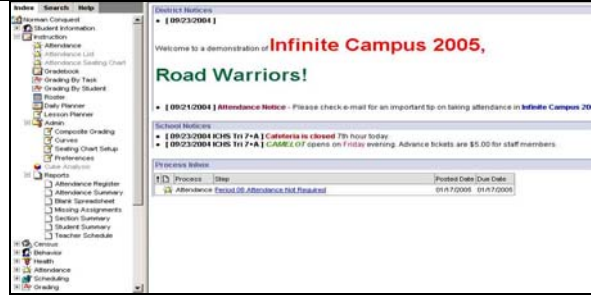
Index Search Help

Norman Conquest
Student Information
Instruction
Attendance
Attendance List
Attendance Seating Chart
Gradebook
Grading By Task
Grading By Student
Roster
Daily Planner
Lesson Planner
Admin
Composite Grading
Curves
Seating Chart Setup
Preferences
Cube Analysis
Reports
Attendance Register
Attendance Summary
Blank Spreadsheet
Missing Assignments
Section Summary
Student Summary
Teacher Schedule
Census
Behavior
Health
Attendance
Scheduling
Grading

District Notices

• [ 09/23/2004 ]

Welcome to a demonstration of Infinite Campus 2005,

Road Warriors!

• [ 09/21/2004 ] Attendance Notice - Please check e-mail for an important tip on taking attendance in Infinite Campus 20

School Notices

• [ 09/23/2004 ICHS Tri 7•A ] Cafeteria is closed 7th hour today.
• [ 09/23/2004 ICHS Tri 7•A ] CAMELOT opens on Friday evening. Advance tickets are $5.00 for staff members.

Process Inbox

| Process | Step | Posted Date | Due Date |
|---|---|---|---|
| Attendance | Period 06 Attendance Not Required | 01/17/2005 | 01/17/2005 |